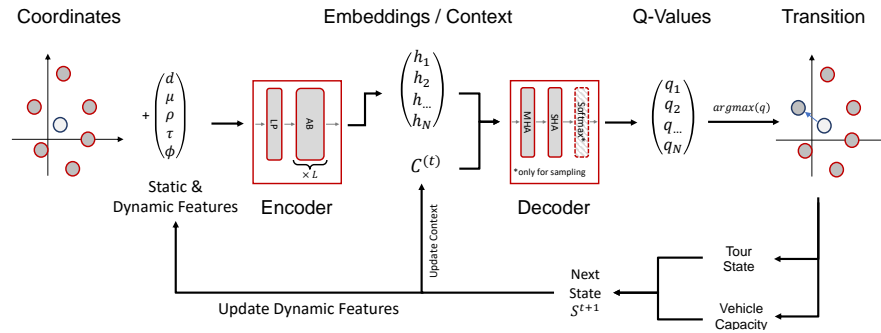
Coordinates

Embeddings / Context

Q-Values

Transition

+ $\begin{pmatrix} d \\ \mu \\ \rho \\ \tau \\ \phi \end{pmatrix}$

LP

AB

$\times L$

$\begin{pmatrix} h_1 \\ h_2 \\ h_{...} \\ h_N \end{pmatrix}$

$C^{(t)}$

MHA

SHA

Softmax*

*only for sampling

$\begin{pmatrix} q_1 \\ q_2 \\ q_{...} \\ q_N \end{pmatrix}$

$argmax(q)$

Static & Dynamic Features

Encoder

Update Context

Decoder

Tour State

Next State $S^{t+1}$

Update Dynamic Features

Vehicle Capacity